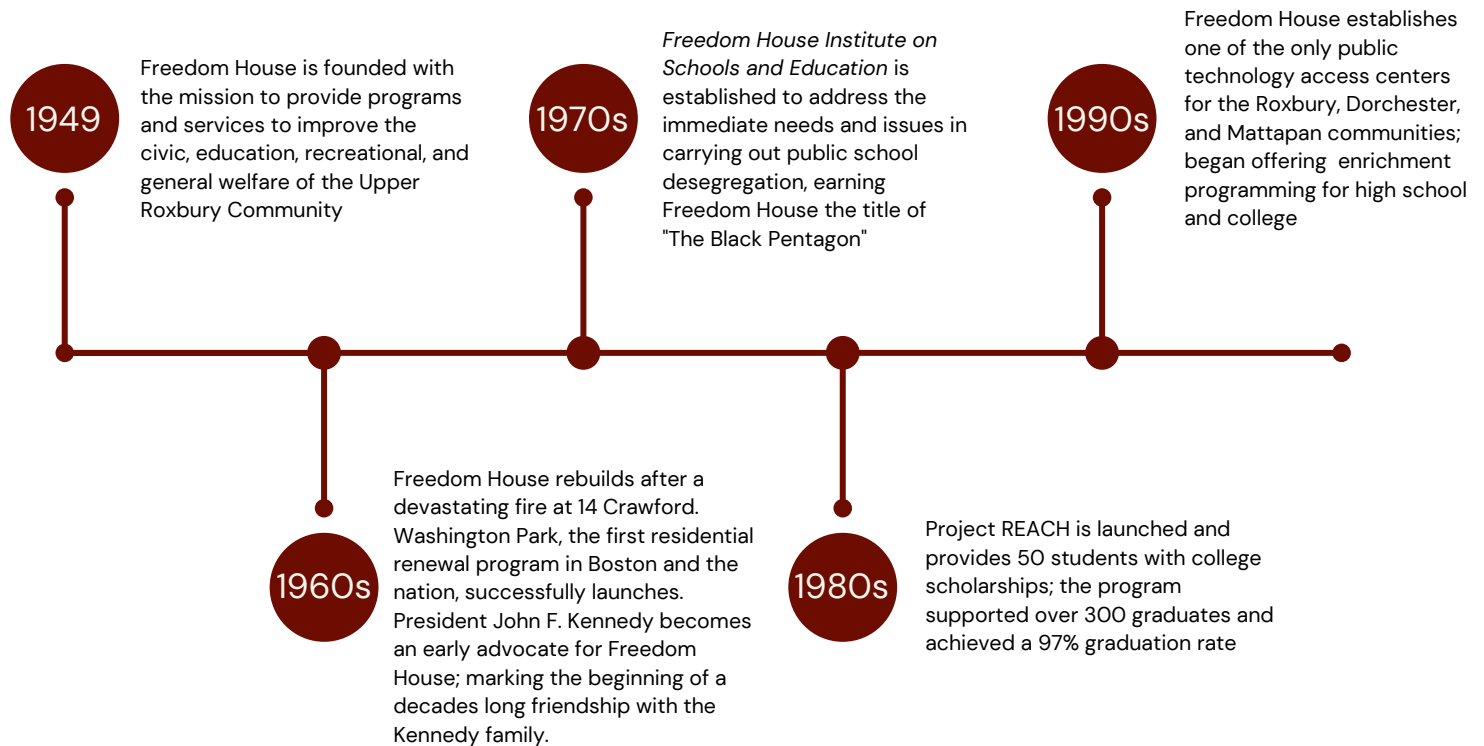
1949

Freedom House is founded with the mission to provide programs and services to improve the civic, education, recreational, and general welfare of the Upper Roxbury Community

1970s

*Freedom House Institute on Schools and Education* is established to address the immediate needs and issues in carrying out public school desegregation, earning Freedom House the title of "The Black Pentagon"

1990s

Freedom House establishes one of the only public technology access centers for the Roxbury, Dorchester, and Mattapan communities; began offering enrichment programming for high school and college

1960s

Freedom House rebuilds after a devastating fire at 14 Crawford. Washington Park, the first residential renewal program in Boston and the nation, successfully launches. President John F. Kennedy becomes an early advocate for Freedom House; marking the beginning of a decades long friendship with the Kennedy family.

1980s

Project REACH is launched and provides 50 students with college scholarships; the program supported over 300 graduates and achieved a 97% graduation rate